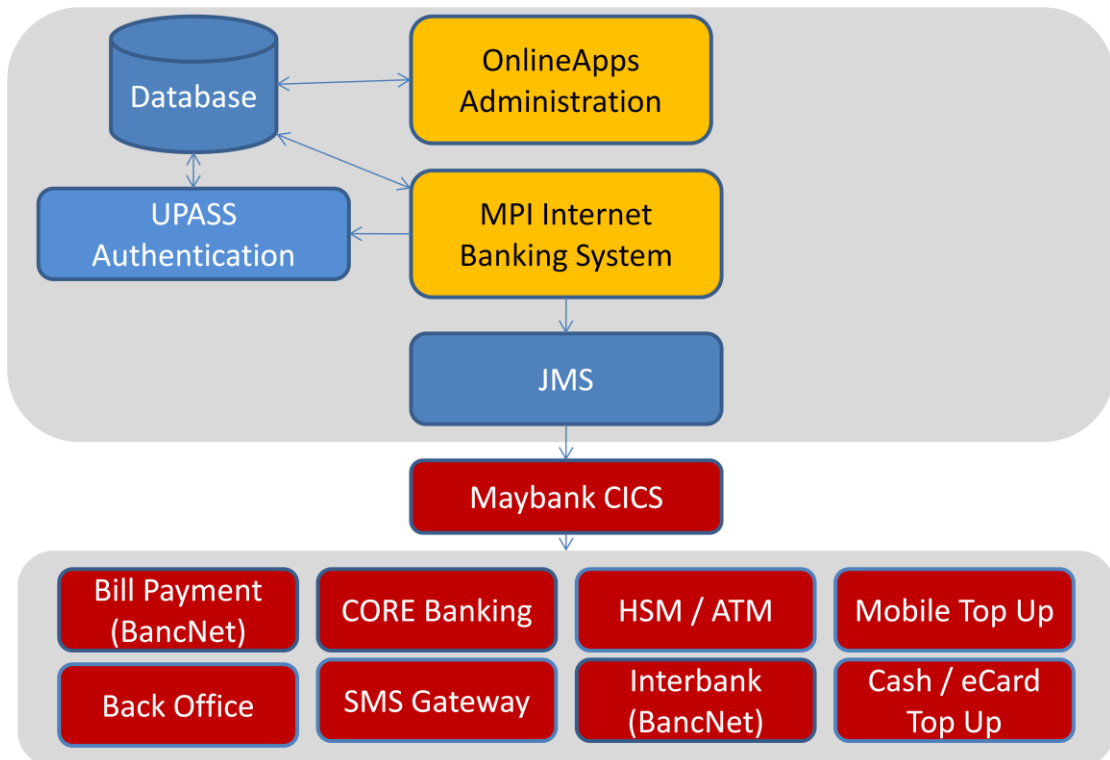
Database

OnlineApps Administration

UPASS Authentication

MPI Internet Banking System

JMS

Maybank CICS

Bill Payment (BancNet)

CORE Banking

HSM / ATM

Mobile Top Up

Back Office

SMS Gateway

Interbank (BancNet)

Cash / eCard Top Up